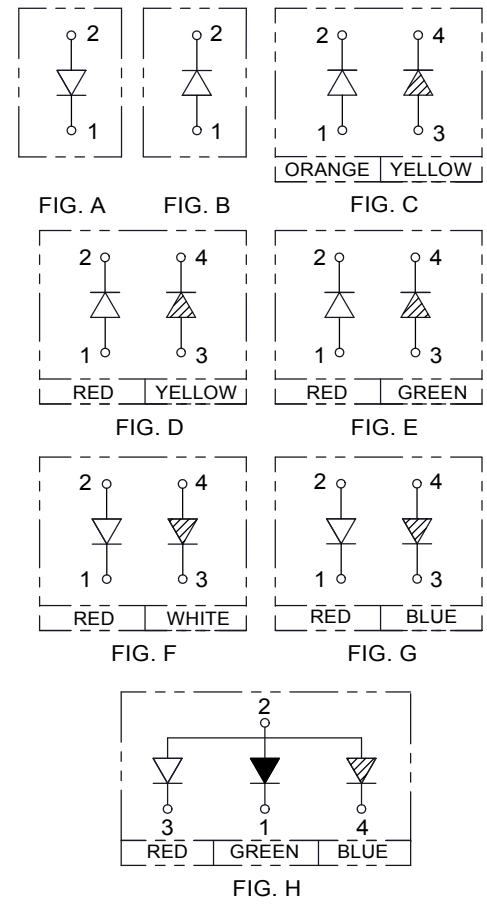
2
1
FIG. A

2
1
FIG. B

2 4
1 3
ORANGE | YELLOW
FIG. C

2 4
1 3
RED | YELLOW
FIG. D

2 4
1 3
RED | GREEN
FIG. E

2 4
1 3
RED | WHITE
FIG. F

2 4
1 3
RED | BLUE
FIG. G

2
3 1 4
RED | GREEN | BLUE
FIG. H